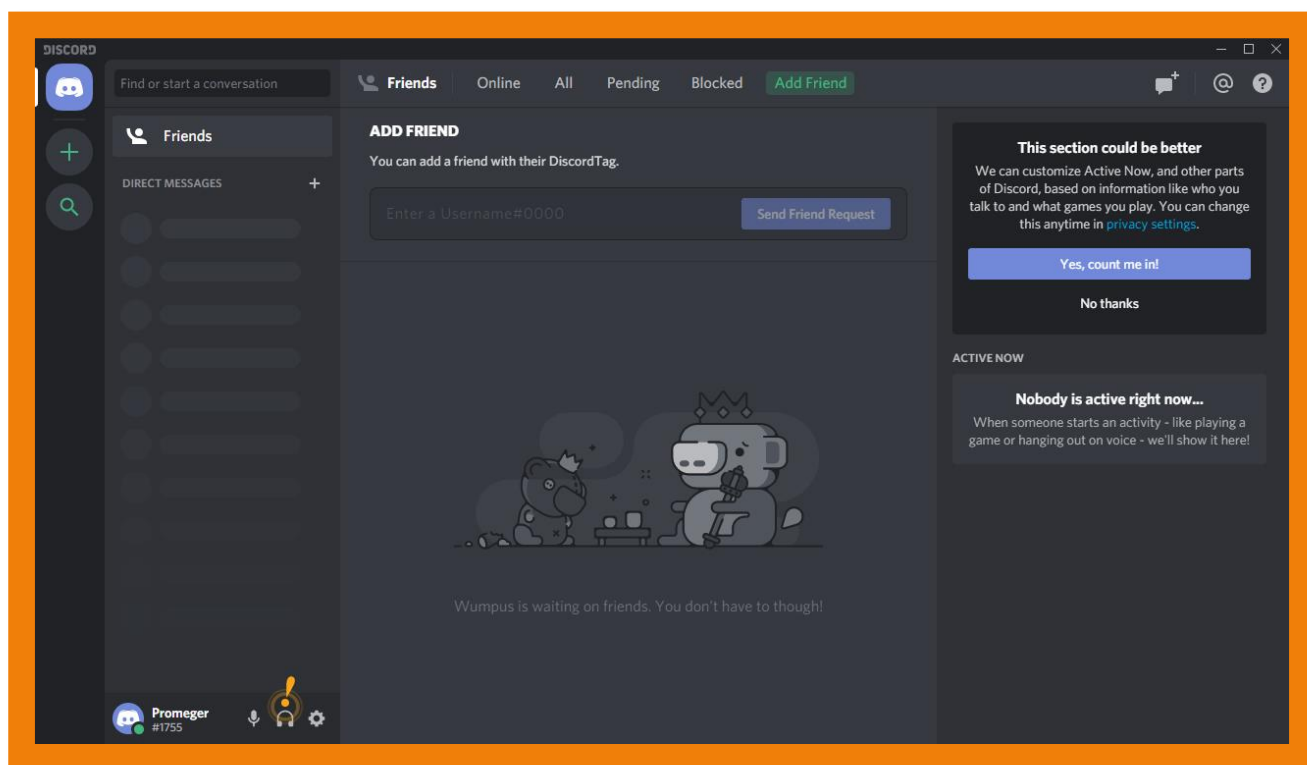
DISCORD

Find or start a conversation

Friends

DIRECT MESSAGES +

Friends Online All Pending Blocked Add Friend

ADD FRIEND

You can add a friend with their DiscordTag.

Enter a Username#0000

Send Friend Request

Wumpus is waiting on friends. You don't have to though!

This section could be better

We can customize Active Now, and other parts of Discord, based on information like who you talk to and what games you play. You can change this anytime in privacy settings.

Yes, count me in!

No thanks

ACTIVE NOW

Nobody is active right now...

When someone starts an activity - like playing a game or hanging out on voice - we'll show it here!

Promeger
#1755